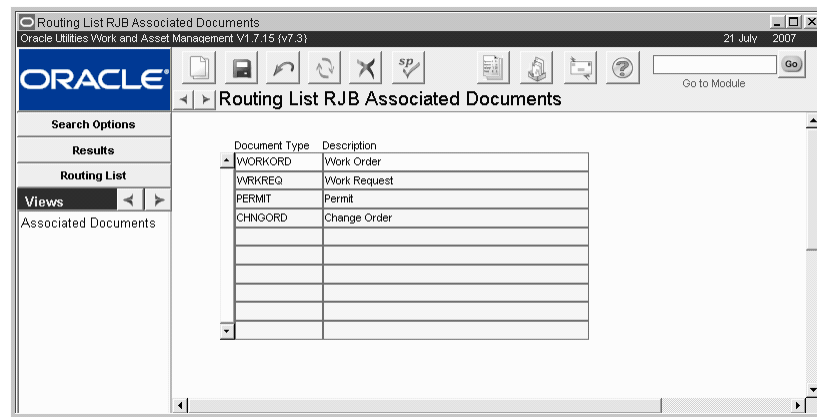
Routing List RJB Associated Documents

Oracle Utilities Work and Asset Management V1.7.15 (v7.3)

21 July 2007

ORACLE

Go to Module

Go

Routing List RJB Associated Documents

Search Options

Results

Routing List

Views

Associated Documents

| Document Type | Description |
|---|---|
| WORKORD | Work Order |
| WRKREQ | Work Request |
| PERMIT | Permit |
| CHNGORD | Change Order |
| | |
| | |
| | |
| | |
| | |
| | |